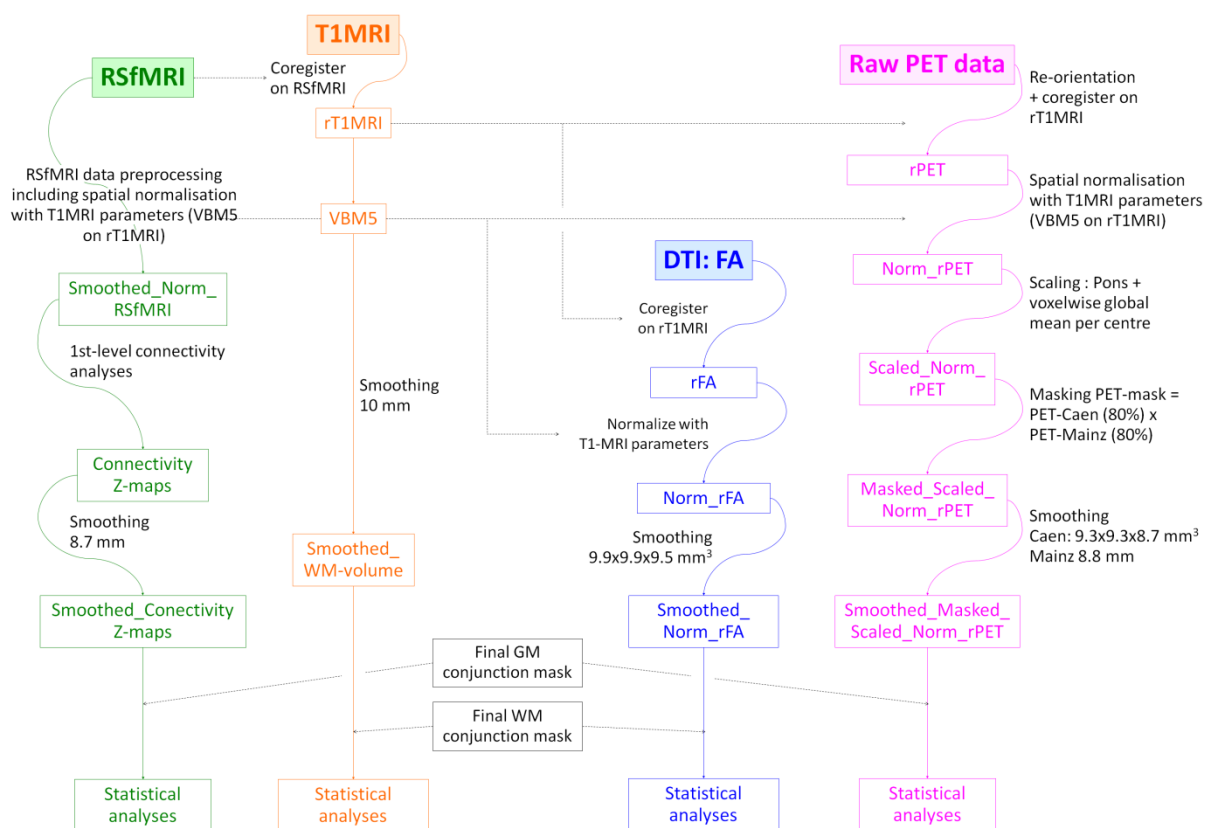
T1MRI

RSfMRI

Coregister on RSfMRI

Raw PET data

Re-orientation + coregister on rT1MRI

rT1MRI

RSfMRI data preprocessing including spatial normalisation with T1MRI parameters (VBM5 on rT1MRI)

rPET

Spatial normalisation with T1MRI parameters (VBM5 on rT1MRI)

VBM5

DTI: FA

Norm_rPET

Smoothed_Norm_ RSfMRI

Coregister on rT1MRI

Scaling : Pons + voxelwise global mean per centre

1st-level connectivity analyses

Smoothing 10 mm

rFA

Scaled_Norm_ rPET

Masking PET-mask = PET-Caen (80%) x PET-Mainz (80%)

Normalize with T1-MRI parameters

Connectivity Z-maps

Norm_rFA

Masked_Scaled_ Norm_rPET

Smoothing 8.7 mm

Smoothing $9.9x9.9x9.5\ mm^3$

Smoothing Caen: $9.3x9.3x8.7\ mm^3$ Mainz 8.8 mm

Smoothed_ WM-volume

Smoothed_Conectivity Z-maps

Smoothed_ Norm_rFA

Smoothed_Masked_ Scaled_Norm_rPET

Final GM conjunction mask

Final WM conjunction mask

Statistical analyses

Statistical analyses

Statistical analyses

Statistical analyses